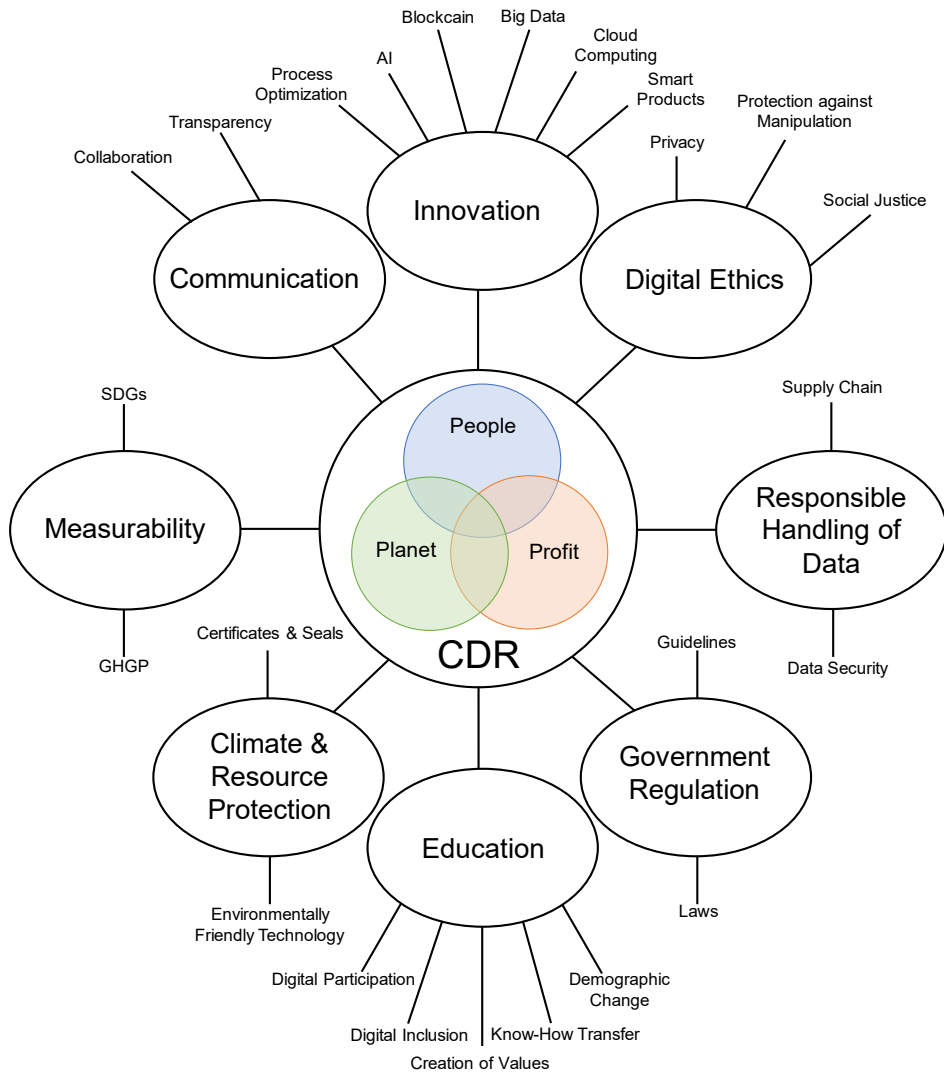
Blockcain
Big Data
AI
Cloud Computing
Process Optimization
Smart Products
Transparency
Protection against Manipulation
Privacy
Collaboration
Social Justice
Innovation
Communication
Digital Ethics
Supply Chain
SDGs
People
Responsible Handling of Data
Measurability
Planet
Profit
Certificates & Seals
Guidelines
CDR
GHGP
Data Security
Climate & Resource Protection
Government Regulation
Education
Environmentally Friendly Technology
Laws
Digital Participation
Demographic Change
Digital Inclusion
Know-How Transfer
Creation of Values